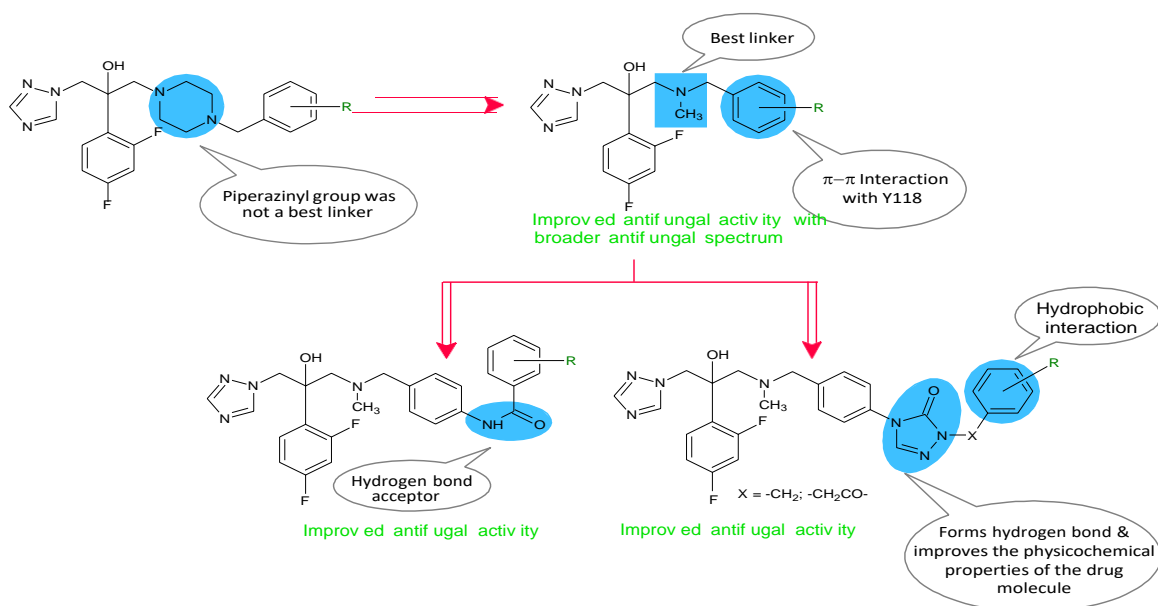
OH
N
N
N
N
N
F
F
R

Piperazinyl group was not a best linker

Best linker

OH
N
N
N
N
$CH_3$
F
F
R

$\pi-\pi$ Interaction with Y118

Improv ed antif ungal activ ity with broader antif ungal spectrum

OH
N
N
N
N
$CH_3$
F
F
NH
O
R

Hydrogen bond acceptor

Improv ed antif ugal activ ity

Hydrophobic interaction

OH
N
N
N
N
$CH_3$
F
F
N
O
N
N
X
R

X = $-CH_2$; $-CH_2CO-$

Improv ed antif ugal activ ity

Forms hydrogen bond & improves the physicochemical properties of the drug molecule